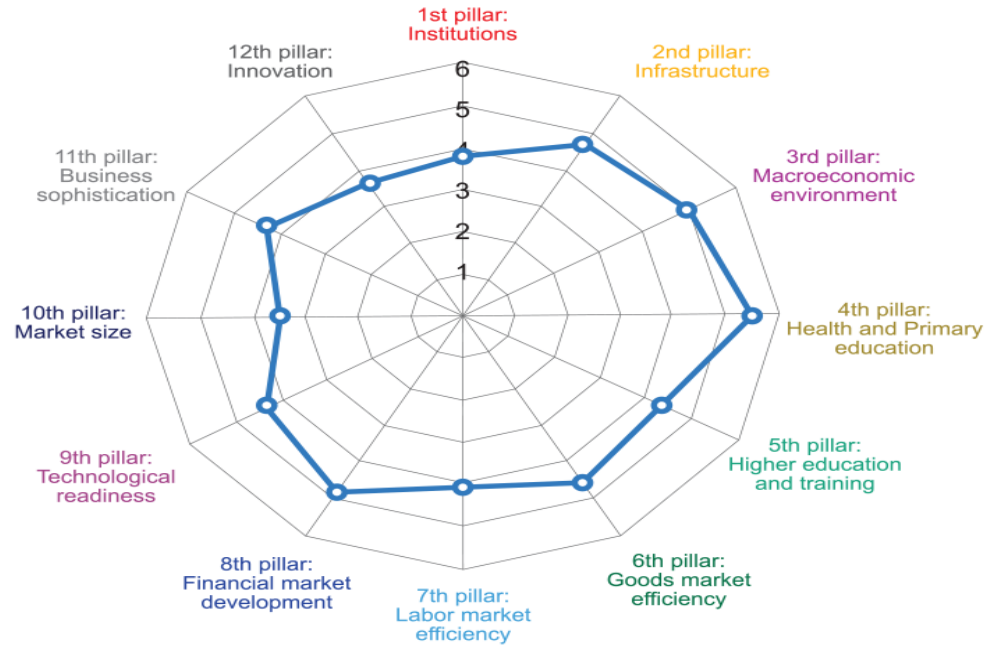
1st pillar:
Institutions

2nd pillar:
Infrastructure

12th pillar:
Innovation

6
5
4
3
2
1

11th pillar:
Business
sophistication

3rd pillar:
Macroeconomic
environment

4th pillar:
Health and Primary
education

10th pillar:
Market size

5th pillar:
Higher education
and training

9th pillar:
Technological
readiness

6th pillar:
Goods market
efficiency

8th pillar:
Financial market
development

7th pillar:
Labor market
efficiency